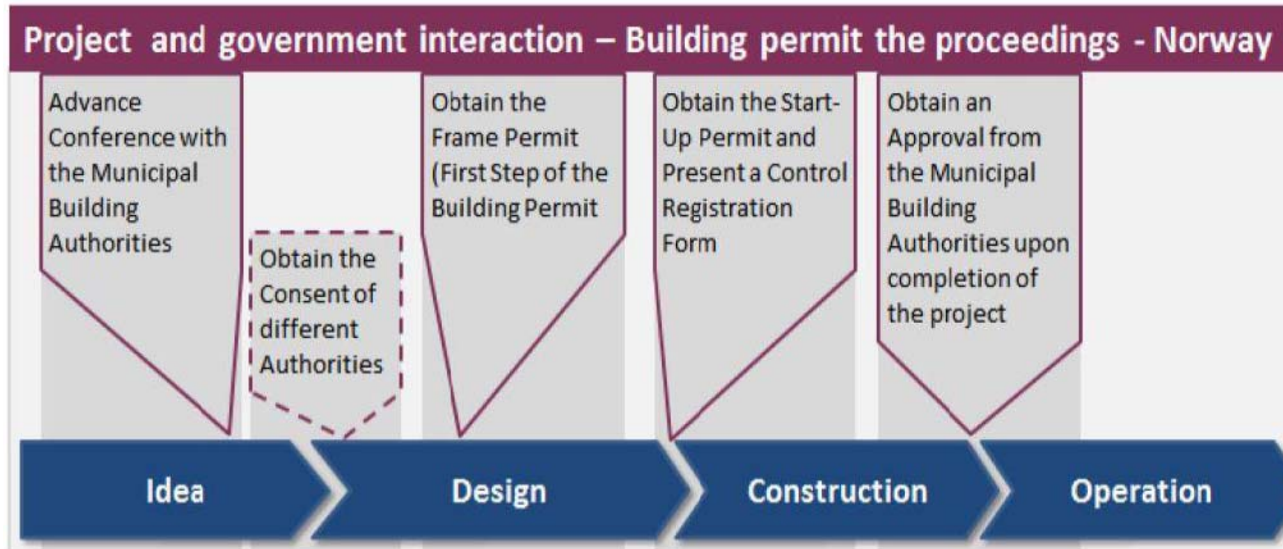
Project and government interaction – Building permit the proceedings - Norway

Advance Conference with the Municipal Building Authorities

Obtain the Consent of different Authorities

Obtain the Frame Permit (First Step of the Building Permit

Obtain the Start-Up Permit and Present a Control Registration Form

Obtain an Approval from the Municipal Building Authorities upon completion of the project

Idea

Design

Construction

Operation